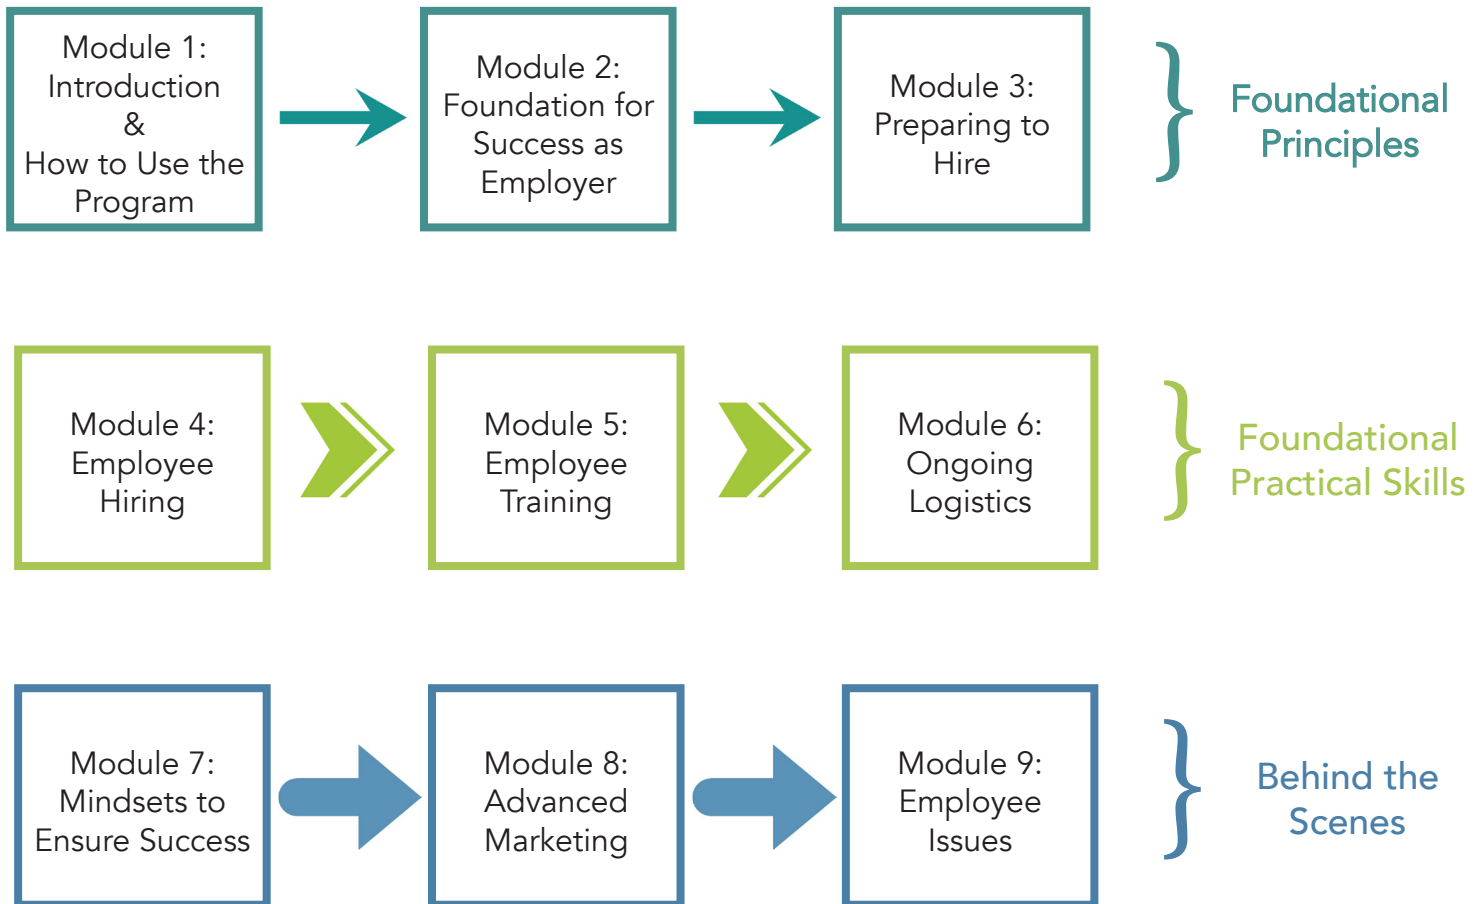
Module 1: Introduction & How to Use the Program

Module 2: Foundation for Success as Employer

Module 3: Preparing to Hire

Foundational Principles

Module 4: Employee Hiring

Module 5: Employee Training

Module 6: Ongoing Logistics

Foundational Practical Skills

Module 7: Mindsets to Ensure Success

Module 8: Advanced Marketing

Module 9: Employee Issues

Behind the Scenes